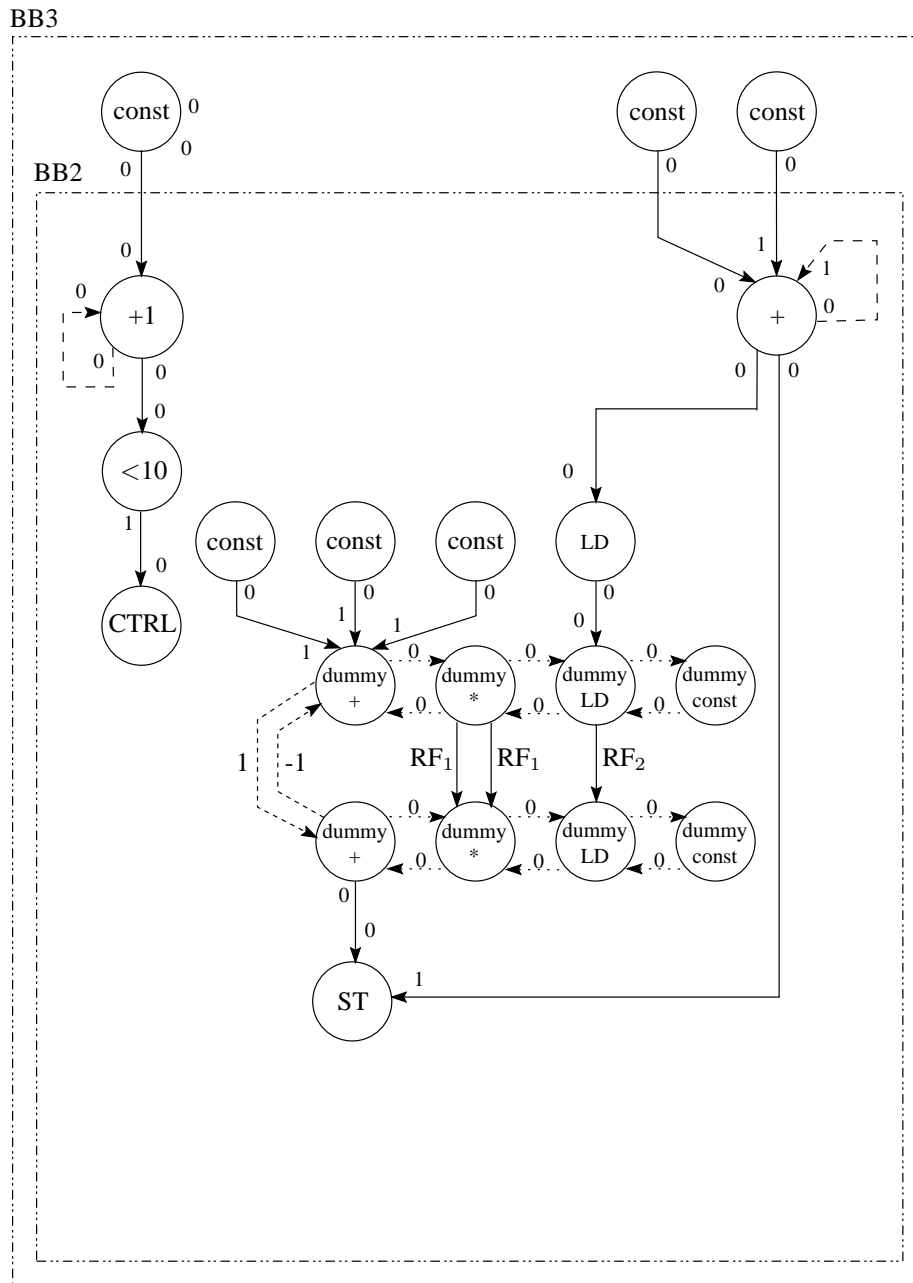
BB3

const 0 0 0

const 0

const 0

BB2

0

+1 0 0 0

0

1 0

+ 1 0

0 0

0 0

<10

1 0

CTRL

const 0

const 1 0

const 0

1

LD 0 0

0

1

dummy + 0 dummy * 0 dummy LD 0 dummy const

0 0 0

1 -1

$RF_1$ $RF_1$ $RF_2$

dummy + 0 dummy * 0 dummy LD 0 dummy const

0 0 0

0

0

ST 1